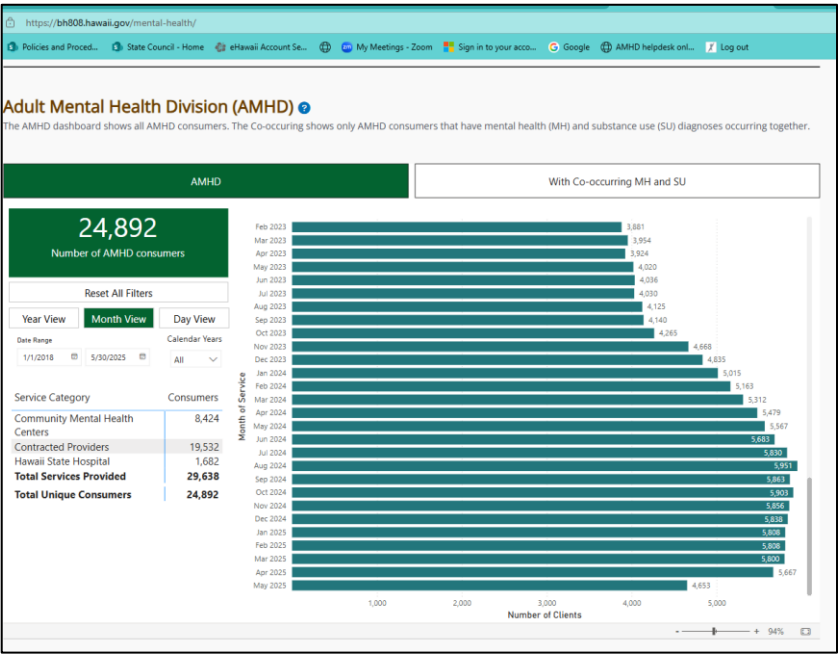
https://bh808.hawaii.gov/mental-health/

Policies and Proced... State Council - Home eHawaii Account Se... My Meetings - Zoom Sign in to your acco... Google AMHD helpdesk onl... Log out

Adult Mental Health Division (AMHD) ?

The AMHD dashboard shows all AMHD consumers. The Co-occuring shows only AMHD consumers that have mental health (MH) and substance use (SU) diagnoses occurring together.

AMHD

With Co-occurring MH and SU

24,892
Number of AMHD consumers

Reset All Filters

Year View Month View Day View

Date Range
1/1/2018 5/30/2025

Calendar Years
All

| Service Category | Consumers |
|---|---|
| Community Mental Health Centers | 8,424 |
| Contracted Providers | 19,532 |
| Hawaii State Hospital | 1,682 |
| Total Services Provided | 29,638 |
| Total Unique Consumers | 24,892 |

Month of Service

Feb 2023 3,881
Mar 2023 3,954
Apr 2023 3,924
May 2023 4,020
Jun 2023 4,036
Jul 2023 4,030
Aug 2023 4,125
Sep 2023 4,140
Oct 2023 4,265
Nov 2023 4,668
Dec 2023 4,835
Jan 2024 5,015
Feb 2024 5,163
Mar 2024 5,312
Apr 2024 5,479
May 2024 5,567
Jun 2024 5,683
Jul 2024 5,830
Aug 2024 5,951
Sep 2024 5,863
Oct 2024 5,903
Nov 2024 5,856
Dec 2024 5,838
Jan 2025 5,808
Feb 2025 5,808
Mar 2025 5,800
Apr 2025 5,667
May 2025 4,653

1,000 2,000 3,000 4,000 5,000
Number of Clients

- + 94%